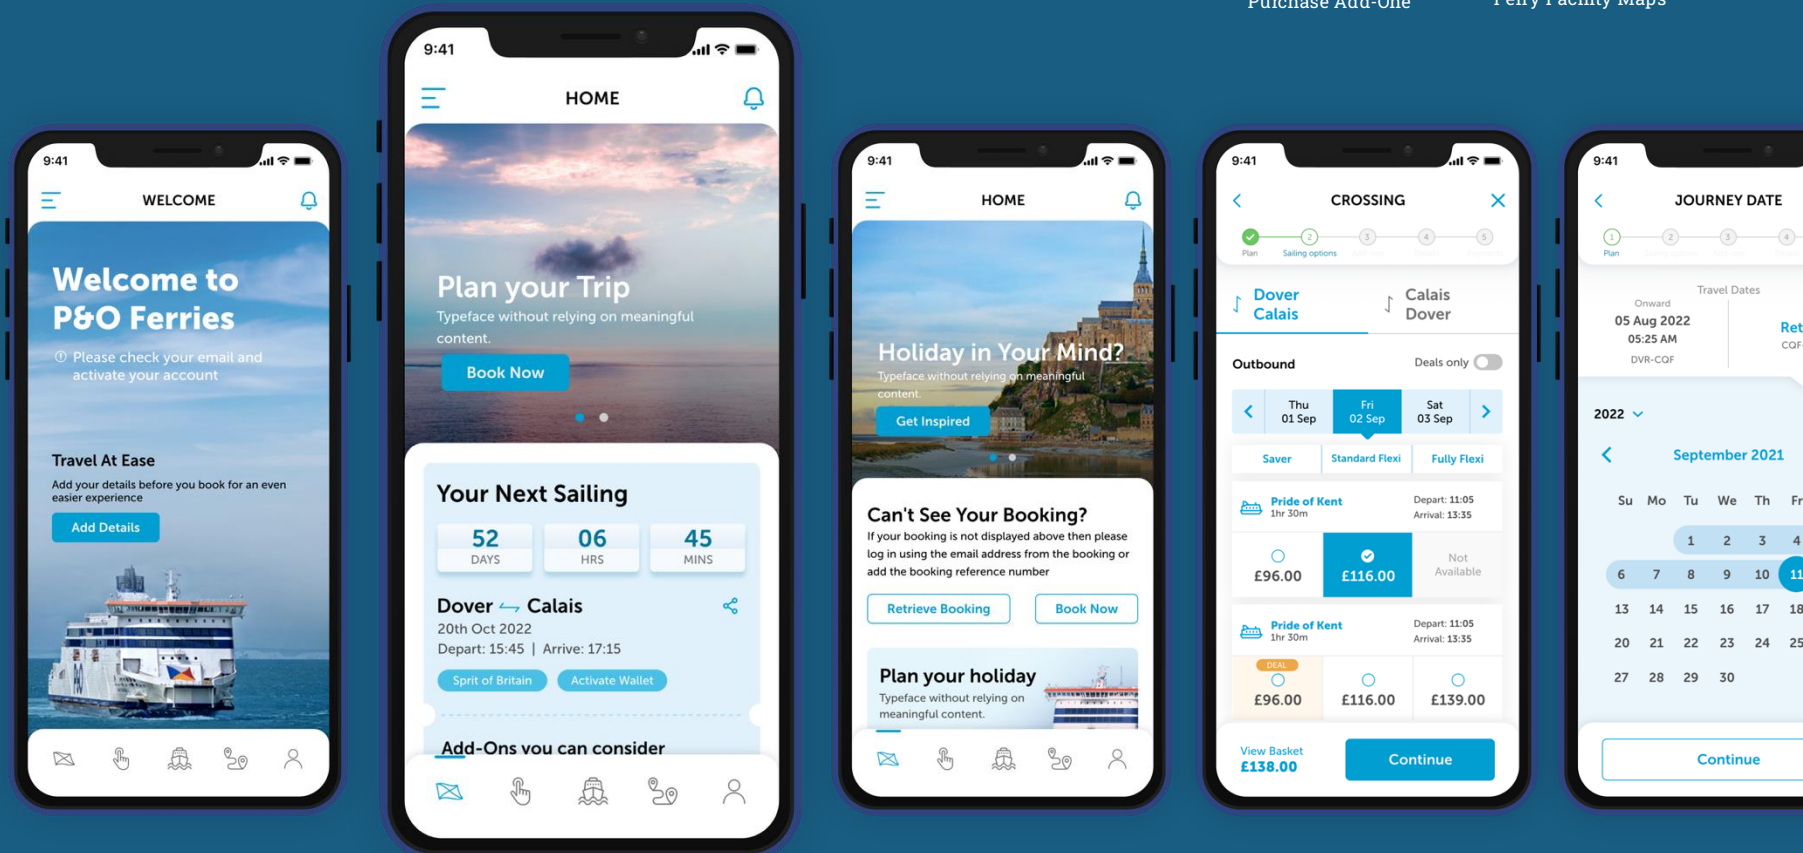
Purchase Add-Ons

Ferry Facility Maps

9:41
WELCOME
Welcome to P&O Ferries
Please check your email and activate your account
Travel At Ease
Add your details before you book for an even easier experience
Add Details

9:41
HOME
Plan your Trip
Typeface without relying on meaningful content.
Book Now
Your Next Sailing
| 52 | 06 | 45 |
|---|---|---|
| DAYS | HRS | MINS |

Dover ⟷ Calais
20th Oct 2022
Depart: 15:45 | Arrive: 17:15
Sprit of Britain
Activate Wallet
Add-Ons you can consider

9:41
HOME
Holiday in Your Mind?
Typeface without relying on meaningful content.
Get Inspired
Can't See Your Booking?
If your booking is not displayed above then please log in using the email address from the booking or add the booking reference number
Retrieve Booking
Book Now
Plan your holiday
Typeface without relying on meaningful content.

9:41
CROSSING
Plan
Sailing options
Dover Calais
Calais Dover
Outbound
Deals only
Thu 01 Sep
Fri 02 Sep
Sat 03 Sep
Saver
Standard Flexi
Fully Flexi
Pride of Kent
1hr 30m
Depart: 11:05
Arrival: 13:35
£96.00
£116.00
Not Available
Pride of Kent
1hr 30m
Depart: 11:05
Arrival: 13:35
DEAL
£96.00
£116.00
£139.00
View Basket
£138.00
Continue

9:41
JOURNEY DATE
Plan
Travel Dates
Onward
05 Aug 2022
05:25 AM
DVR-CQF
Ret
CQF
2022
September 2021
| Su | Mo | Tu | We | Th | Fr |
|---|---|---|---|---|---|
| | | 1 | 2 | 3 | 4 |
| 6 | 7 | 8 | 9 | 10 | 11 |
| 13 | 14 | 15 | 16 | 17 | 18 |
| 20 | 21 | 22 | 23 | 24 | 25 |
| 27 | 28 | 29 | 30 | | |

Continue